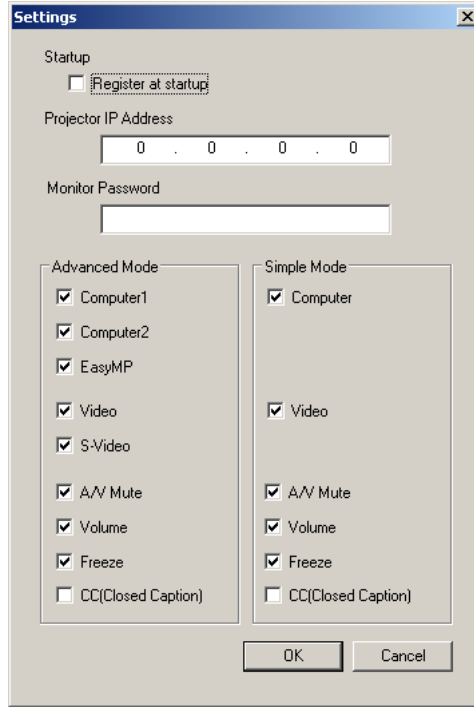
Settings
X

Startup

Register at startup

Projector IP Address

0 . 0 . 0 . 0

Monitor Password

Advanced Mode

Computer1

Computer2

EasyMP

Video

S-Video

A/V Mute

Volume

Freeze

CC(Closed Caption)

Simple Mode

Computer

Video

A/V Mute

Volume

Freeze

CC(Closed Caption)

OK

Cancel